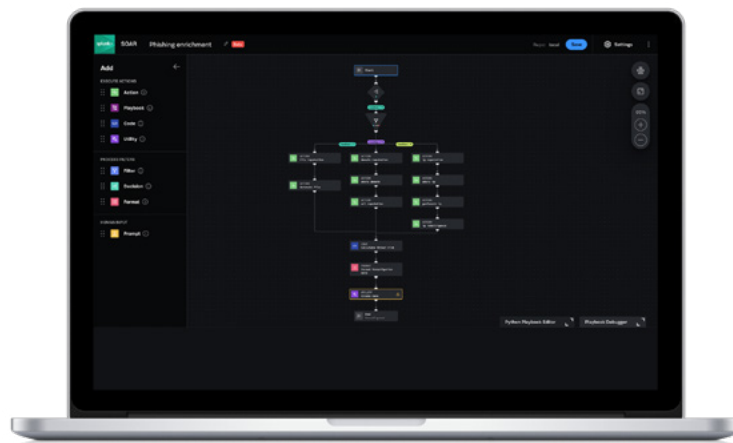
SOAR Phishing enrichment

Save

Settings

Add

EXECUTE ACTIONS

Action

Playbook

Code

Utility

PROCESS RESULTS

Filter

Decision

Format

HUMAN INPUT

Prompt

Python Playbook Editor

Playbook Debugger